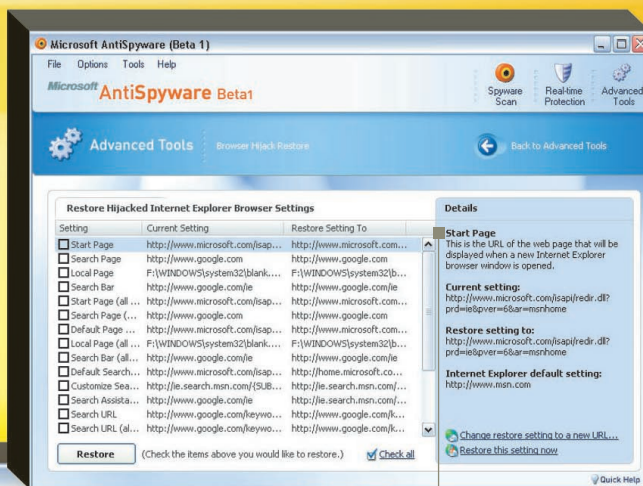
Microsoft AntiSpyware (Beta 1)

File Options Tools Help

Microsoft AntiSpyware Beta1

Spyware Scan

Real-time Protection

Advanced Tools

Advanced Tools

Browser Hijack Restore

Back to Advanced Tools

Restore Hijacked Internet Explorer Browser Settings

| Setting | Current Setting | Restore Setting To |
|---|---|---|
| Start Page | http://www.microsoft.com/isap... | http://www.microsoft.com... |
| Search Page | http://www.google.com | http://www.google.com |
| Local Page | F:\WINDOWS\system32\blank.... | F:\WINDOWS\system32\b... |
| Search Bar | http://www.google.com/ie | http://www.google.com/ie |
| Start Page (all ... | http://www.microsoft.com/isap... | http://www.microsoft.com... |
| Search Page (... | http://www.google.com | http://www.google.com |
| Default Page ... | http://www.microsoft.com/isap... | http://www.microsoft.com... |
| Local Page (all ... | F:\WINDOWS\system32\blank.... | F:\WINDOWS\system32\b... |
| Search Bar (all... | http://www.google.com/ie | http://www.google.com/ie |
| Default Search... | http://www.microsoft.com/isap... | http://home.microsoft.co... |
| Customize Sea... | http://ie.search.msn.com/{SUB... | http://ie.search.msn.com/... |
| Search Assista... | http://www.google.com/ie | http://ie.search.msn.com/... |
| Search URL | http://www.google.com/keywo... | http://www.google.com/k... |
| Search URL (al... | http://www.google.com/keywo... | http://www.google.com/k... |

Restore (Check the items above you would like to restore.) Check all

Details

Start Page
This is the URL of the web page that will be displayed when a new Internet Explorer browser window is opened.

Current setting:
http://www.microsoft.com/isapi/redir.dll?prd=ie&pver=6&ar=msnhome

Restore setting to:
http://www.microsoft.com/isapi/redir.dll?prd=ie&pver=6&ar=msnhome

Internet Explorer default setting:
http://www.msn.com

Change restore setting to a new URL...
Restore this setting now

Quick Help